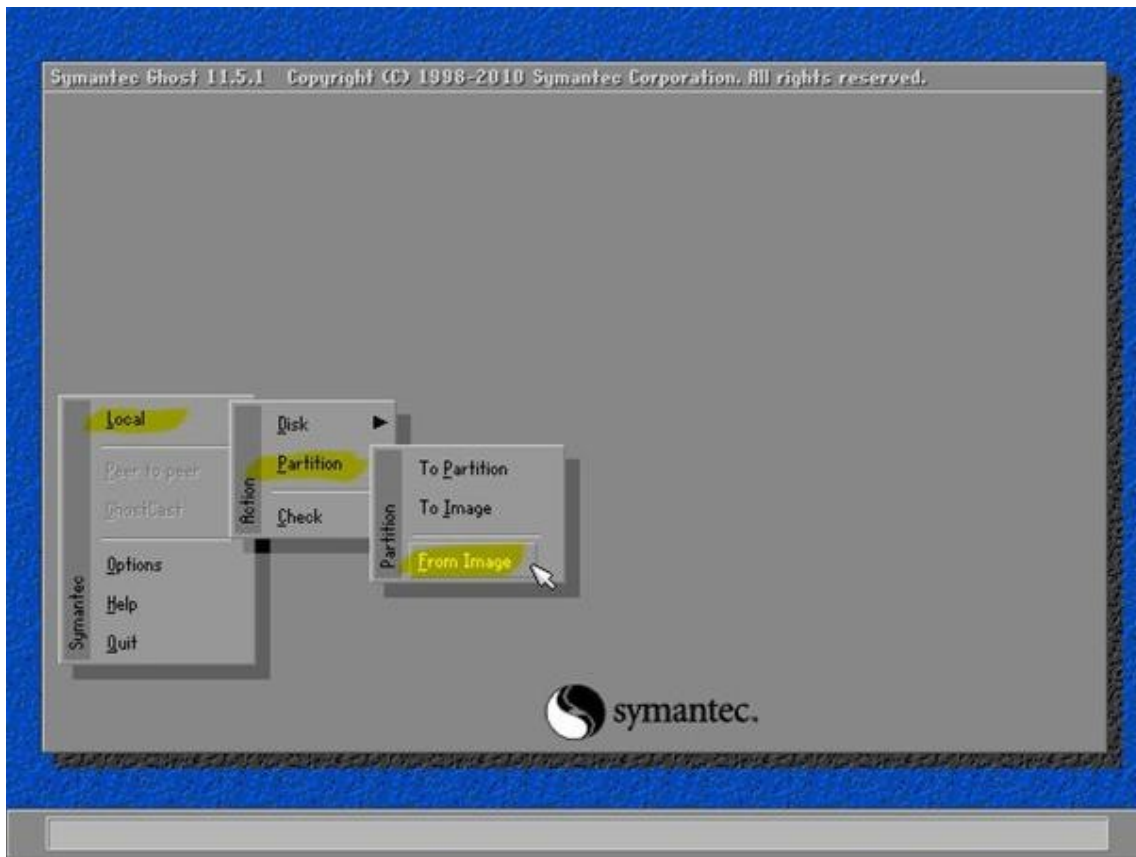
Symantec Ghost 11.5.1 Copyright (C) 1998-2010 Symantec Corporation. All rights reserved.

Symantec
Local
Peer to peer
GhostCast
Options
Help
Quit

Action
Disk
Partition
Check

Partition
To Partition
To Image
From Image

symantec.